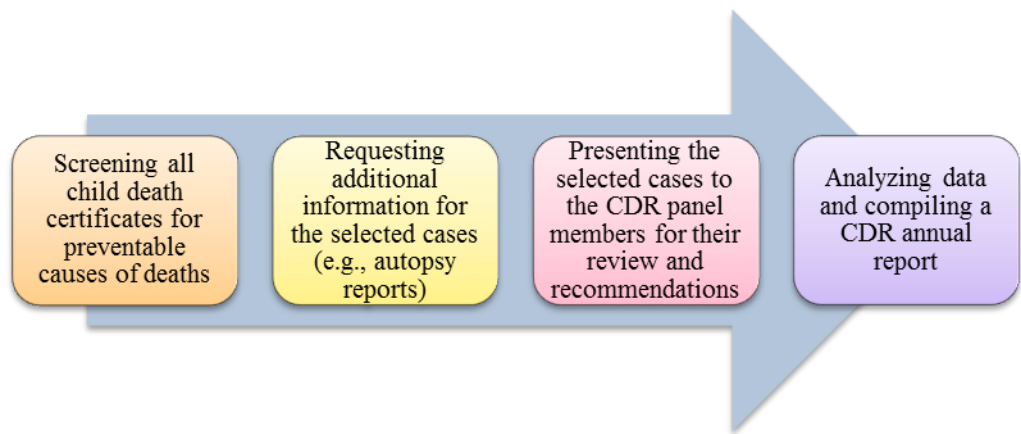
Screening all child death certificates for preventable causes of deaths

Requesting additional information for the selected cases (e.g., autopsy reports)

Presenting the selected cases to the CDR panel members for their review and recommendations

Analyzing data and compiling a CDR annual report